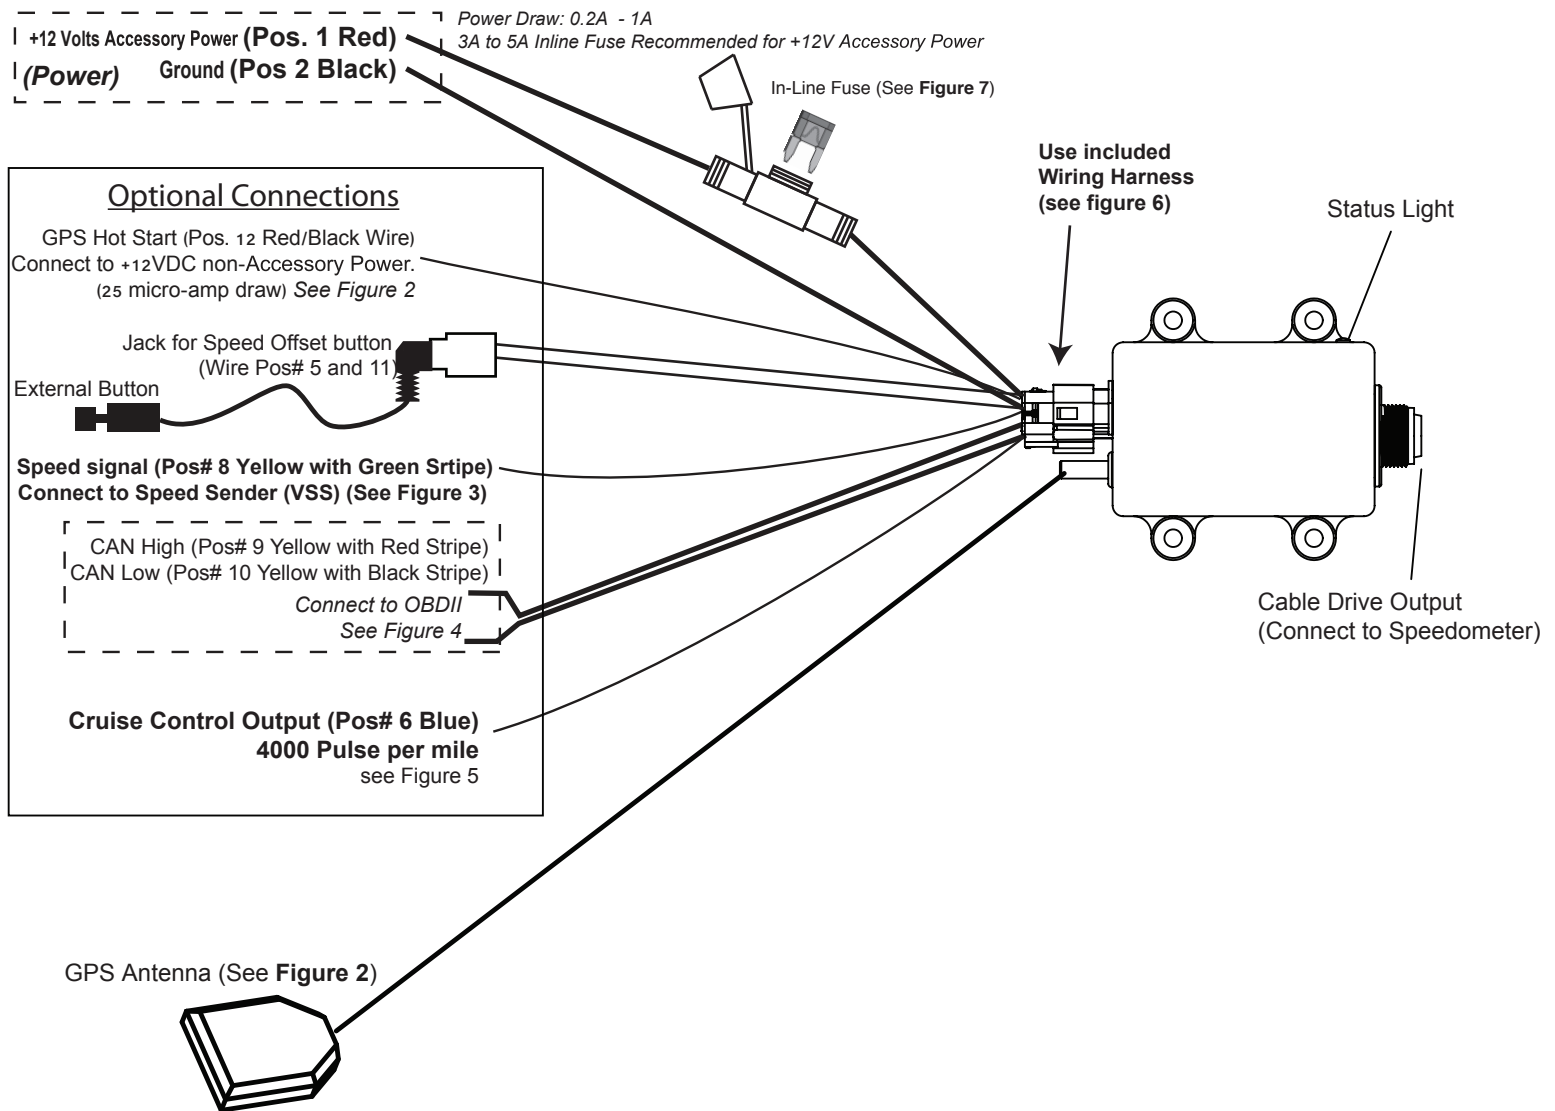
+12 Volts Accessory Power (Pos. 1 Red)
(Power) Ground (Pos 2 Black)

Power Draw: 0.2A - 1A
3A to 5A Inline Fuse Recommended for +12V Accessory Power

In-Line Fuse (See Figure 7)

Use included Wiring Harness (see figure 6)

Status Light

Optional Connections

GPS Hot Start (Pos. 12 Red/Black Wire) Connect to +12VDC non-Accessory Power. (25 micro-amp draw) See Figure 2

Jack for Speed Offset button (Wire Pos# 5 and 11)

External Button

Speed signal (Pos# 8 Yellow with Green Srtipe) Connect to Speed Sender (VSS) (See Figure 3)

CAN High (Pos# 9 Yellow with Red Stripe)
CAN Low (Pos# 10 Yellow with Black Stripe)
Connect to OBDII
See Figure 4

Cruise Control Output (Pos# 6 Blue)
4000 Pulse per mile
see Figure 5

Cable Drive Output
(Connect to Speedometer)

GPS Antenna (See Figure 2)